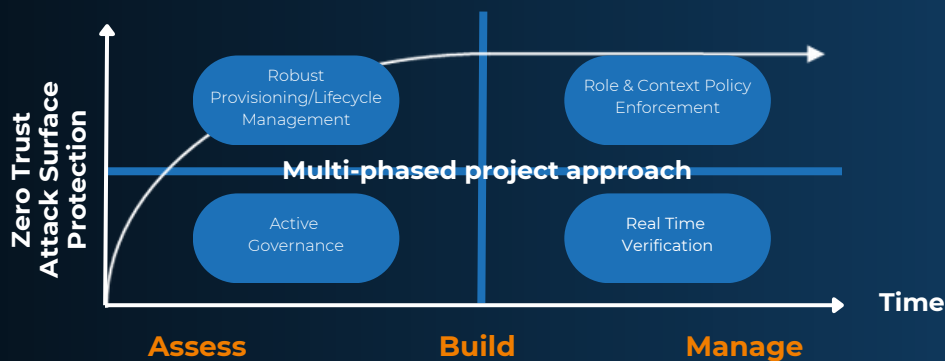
Zero Trust
Attack Surface
Protection

Robust Provisioning/Lifecycle Management

Role & Context Policy Enforcement

Multi-phased project approach

Active Governance

Real Time Verification

Time

Assess

Build

Manage